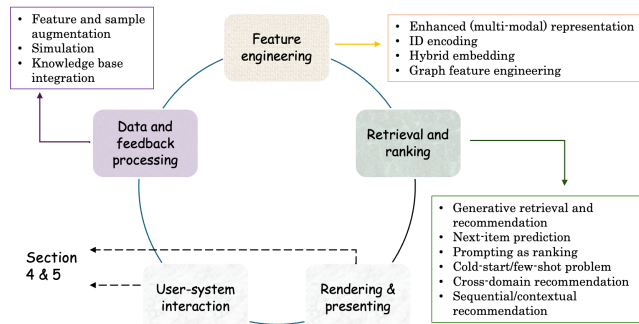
- Feature and sample augmentation
- Simulation
- Knowledge base integration

Feature engineering

- Enhanced (multi-modal) representation
- ID encoding
- Hybrid embedding
- Graph feature engineering

Data and feedback processing

Retrieval and ranking

- Generative retrieval and recommendation
- Next-item prediction
- Prompting as ranking
- Cold-start/few-shot problem
- Cross-domain recommendation
- Sequential/contextual recommendation

Section 4 & 5

User-system interaction

Rendering & presenting